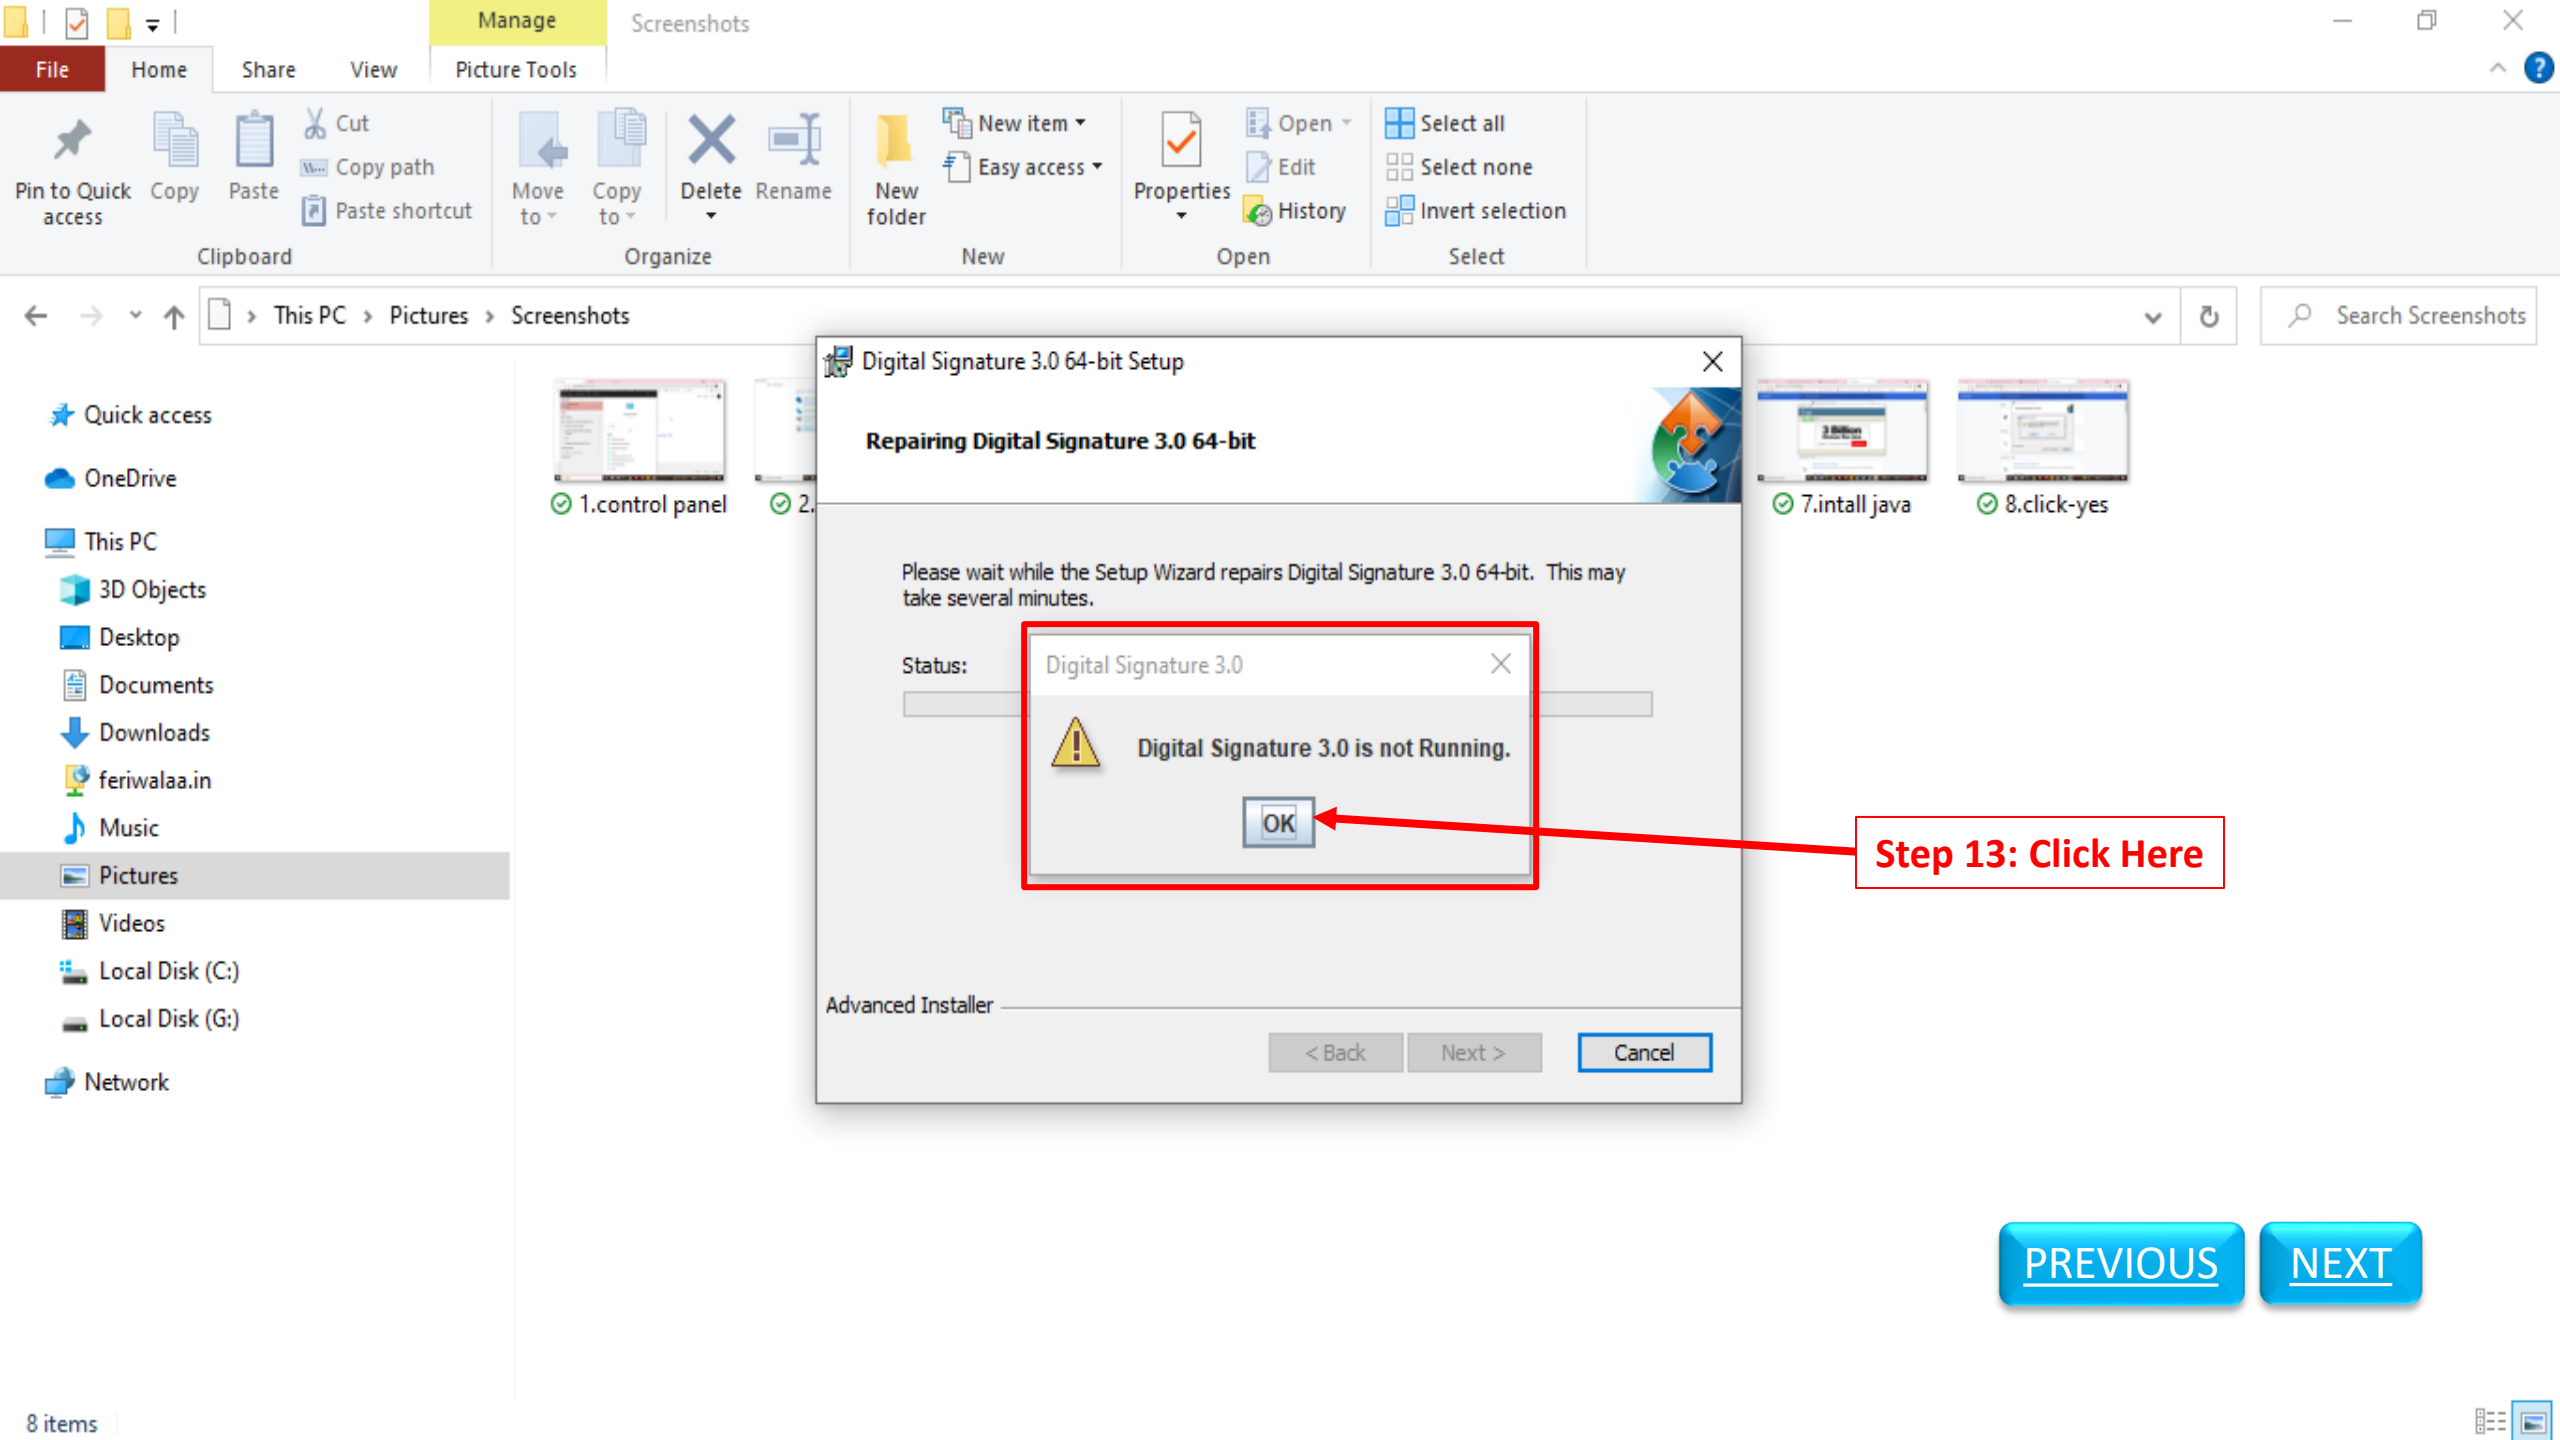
Manage Screenshots

File Home Share View Picture Tools

Pin to Quick access Copy Paste Cut Copy path Paste shortcut
Clipboard

Move to Copy to Delete Rename
Organize

New folder New item Easy access
New

Properties Open Edit History
Open

Select all Select none Invert selection
Select

This PC › Pictures › Screenshots

Search Screenshots

Quick access
OneDrive
This PC
3D Objects
Desktop
Documents
Downloads
feriwalaa.in
Music
Pictures
Videos
Local Disk (C:)
Local Disk (G:)
Network

1.control panel
2.
7.intall java
8.click-yes

Digital Signature 3.0 64-bit Setup

Repairing Digital Signature 3.0 64-bit

Please wait while the Setup Wizard repairs Digital Signature 3.0 64-bit. This may take several minutes.

Status:

Digital Signature 3.0

Digital Signature 3.0 is not Running.

OK

Advanced Installer

< Back Next > Cancel

Step 13: Click Here

PREVIOUS NEXT

8 items